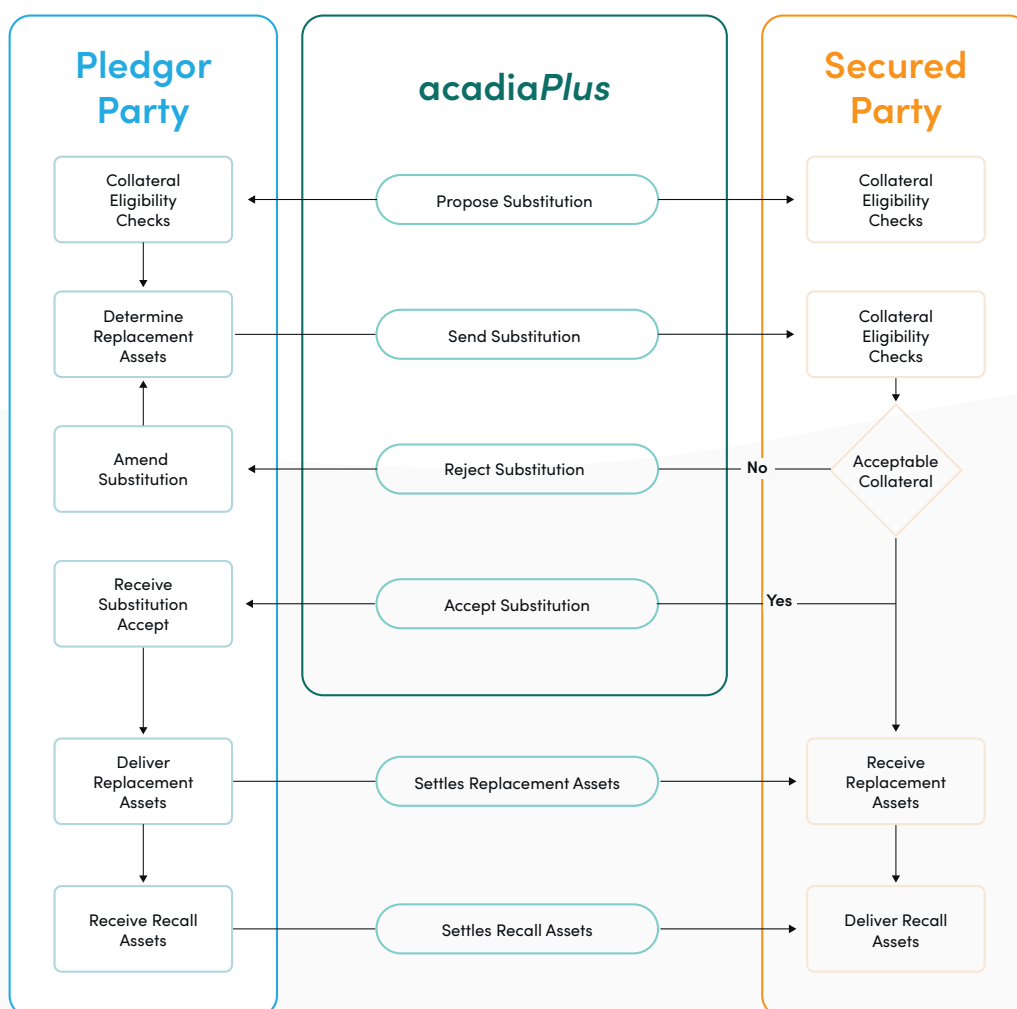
Pledgor Party

acadiaPlus

Secured Party

Collateral Eligibility Checks

Propose Substitution

Collateral Eligibility Checks

Determine Replacement Assets

Send Substitution

Collateral Eligibility Checks

Amend Substitution

Reject Substitution

No

Acceptable Collateral

Receive Substitution Accept

Accept Substitution

Yes

Deliver Replacement Assets

Settles Replacement Assets

Receive Replacement Assets

Receive Recall Assets

Settles Recall Assets

Deliver Recall Assets